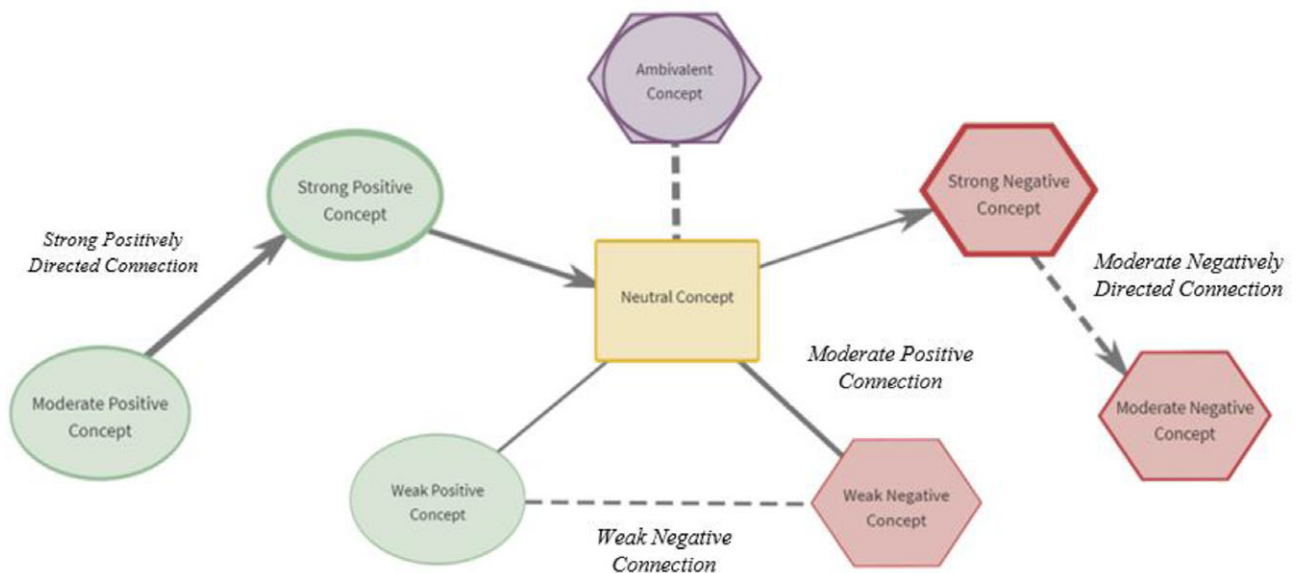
Ambivalent Concept

Strong Positive Concept

Strong Negative Concept

Strong Positively Directed Connection

Neutral Concept

Moderate Negatively Directed Connection

Moderate Positive Connection

Moderate Positive Concept

Moderate Negative Concept

Weak Positive Concept

Weak Negative Concept

Weak Negative Connection